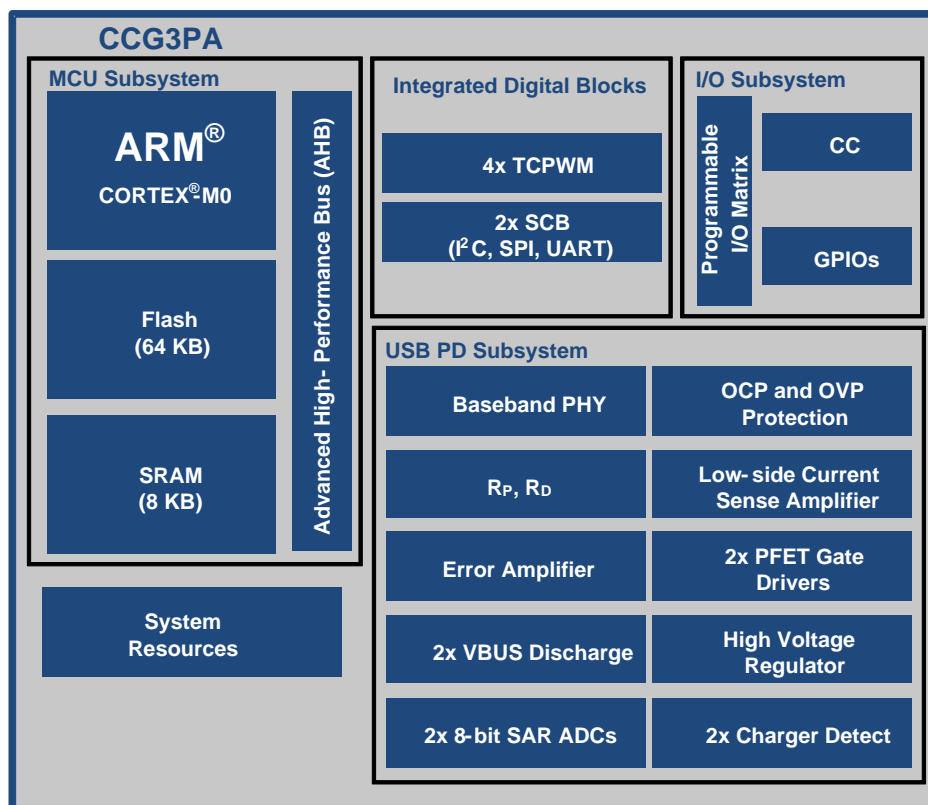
CCG3PA

MCU Subsystem

ARM®
CORTEX®-M0

Flash
(64 KB)

SRAM
(8 KB)

Advanced High- Performance Bus (AHB)

System Resources

Integrated Digital Blocks

4x TCPWM

2x SCB
($I^2C$, SPI, UART)

I/O Subsystem

Programmable I/O Matrix

CC

GPIOs

USB PD Subsystem

Baseband PHY

OCP and OVP Protection

$R_P$, $R_D$

Low- side Current Sense Amplifier

Error Amplifier

2x PFET Gate Drivers

2x VBUS Discharge

High Voltage Regulator

2x 8-bit SAR ADCs

2x Charger Detect